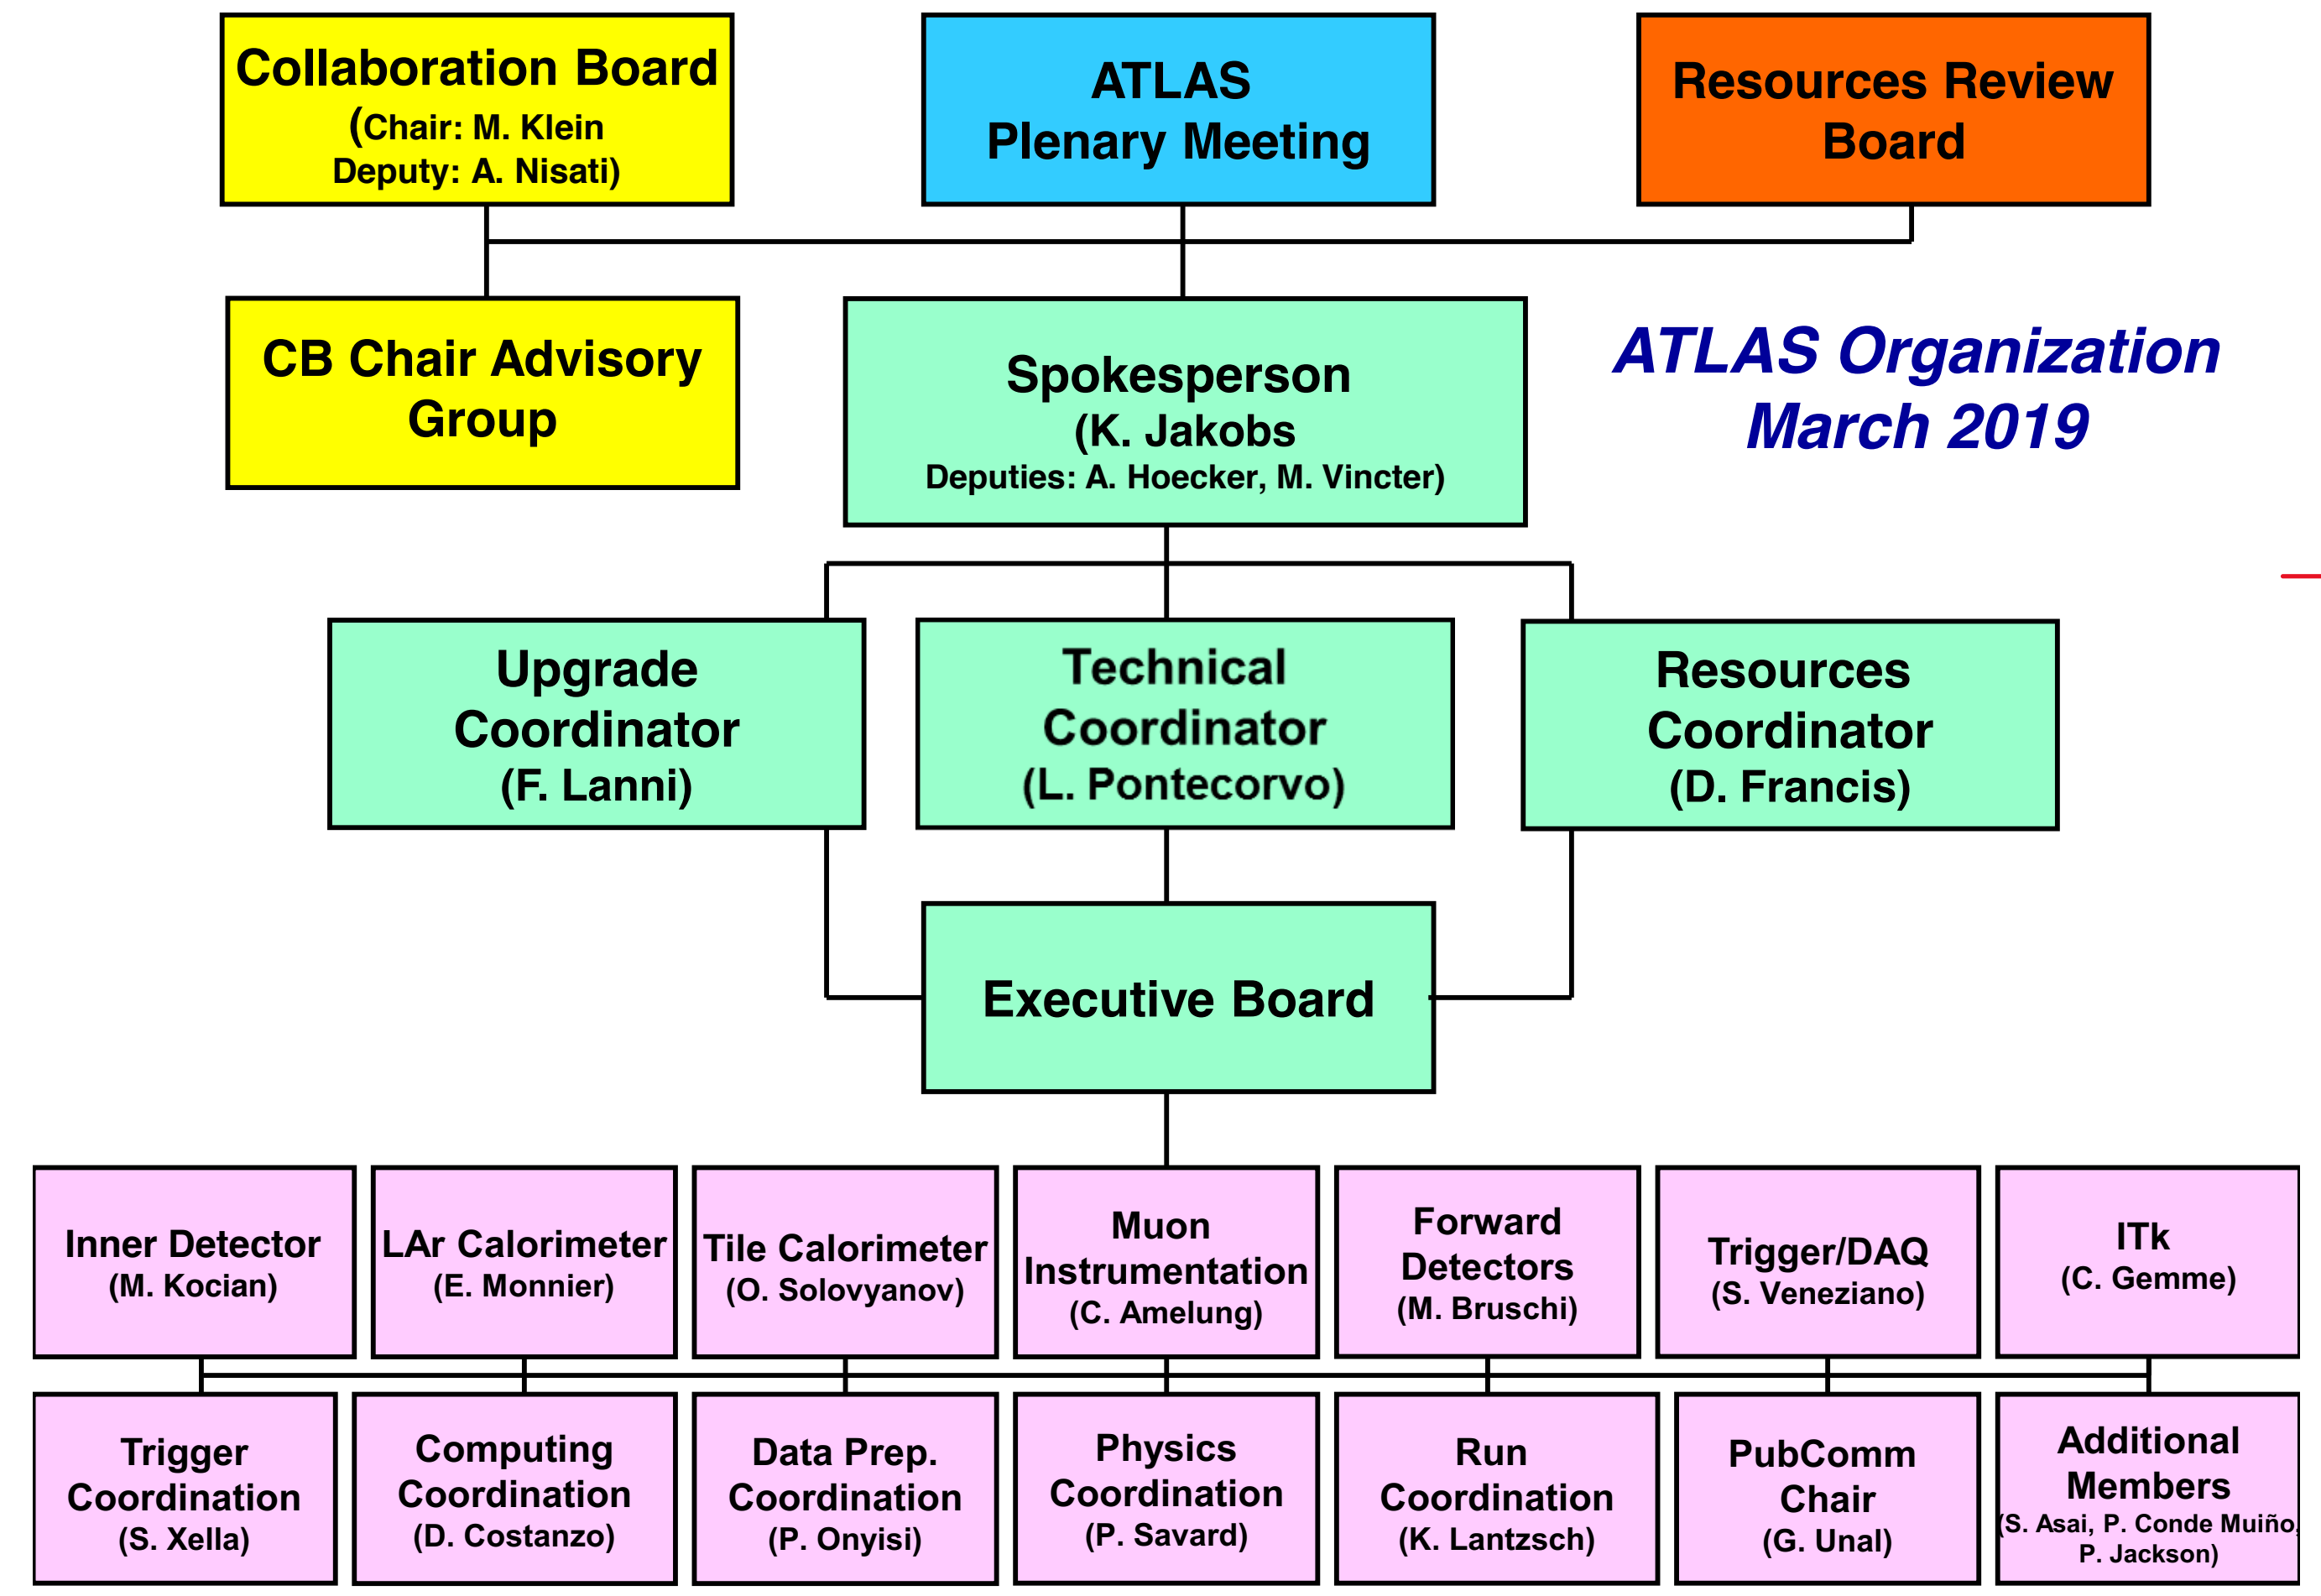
Collaboration Board
(Chair: M. Klein
Deputy: A. Nisati)

ATLAS
Plenary Meeting

Resources Review
Board

CB Chair Advisory
Group

Spokesperson
(K. Jakobs
Deputies: A. Hoecker, M. Vincter)

ATLAS Organization
March 2019

Upgrade
Coordinator
(F. Lanni)

Technical
Coordinator
(L. Pontecorvo)

Resources
Coordinator
(D. Francis)

Executive Board

Inner Detector
(M. Kocian)

LAr Calorimeter
(E. Monnier)

Tile Calorimeter
(O. Solovyanov)

Muon
Instrumentation
(C. Amelung)

Forward
Detectors
(M. Bruschi)

Trigger/DAQ
(S. Veneziano)

ITk
(C. Gemme)

Trigger
Coordination
(S. Xella)

Computing
Coordination
(D. Costanzo)

Data Prep.
Coordination
(P. Onyisi)

Physics
Coordination
(P. Savard)

Run
Coordination
(K. Lantzsch)

PubComm
Chair
(G. Unal)

Additional
Members
(S. Asai, P. Conde Muiño,
P. Jackson)